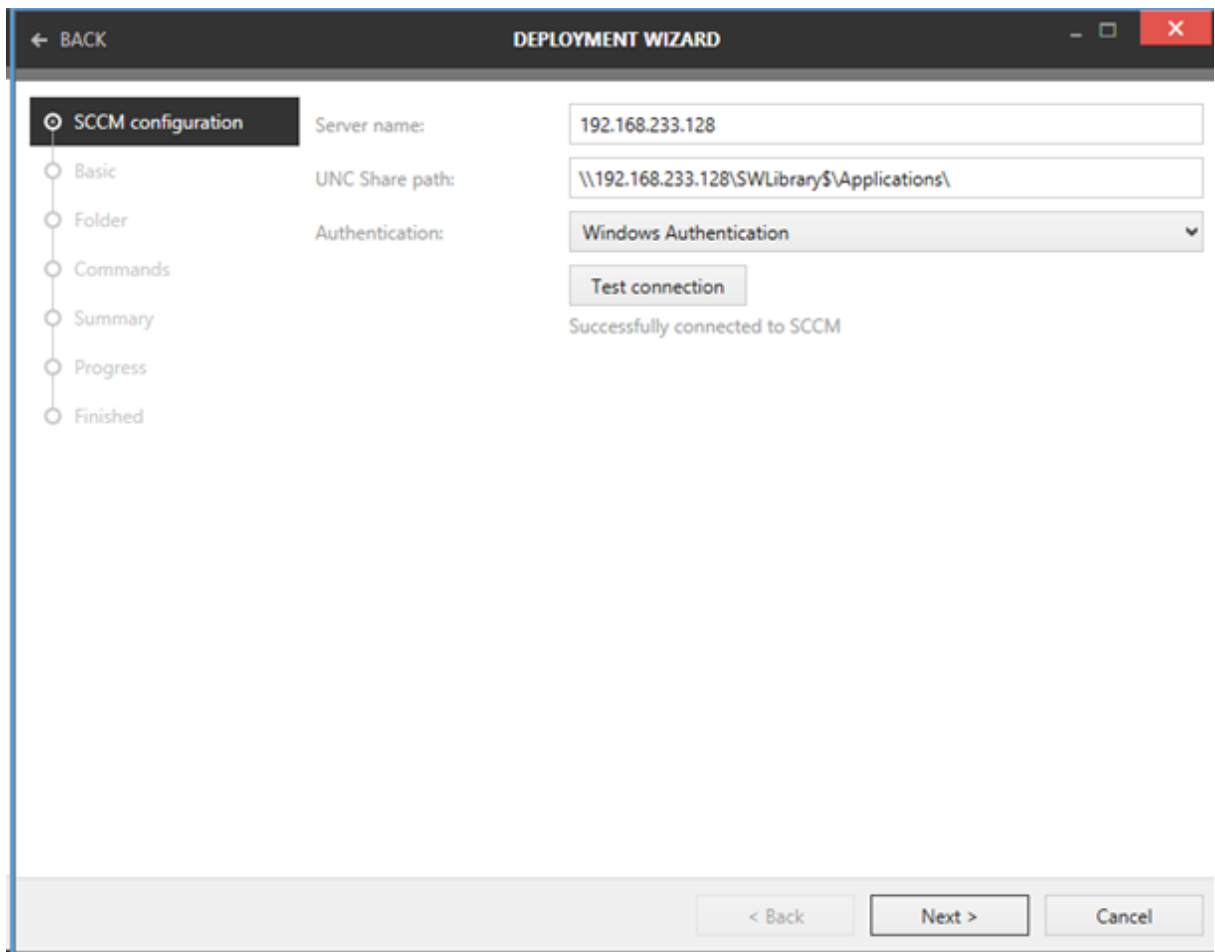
← BACK

DEPLOYMENT WIZARD

SCCM configuration
Basic
Folder
Commands
Summary
Progress
Finished

Server name: 192.168.233.128

UNC Share path: \\192.168.233.128\SWLibrary$\Applications\

Authentication: Windows Authentication

Test connection

Successfully connected to SCCM

< Back
Next >
Cancel